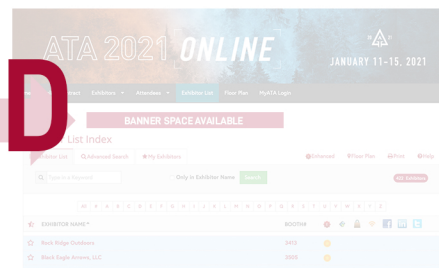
ATA 2021 ONLINE

JANUARY 11-15, 2021

D

Contact Exhibitors Attendees Exhibitor List Floor Plan MyATA Login

BANNER SPACE AVAILABLE

List Index

Exhibitor List Advanced Search My Exhibitors

Enhanced Floor Plan Print Help

Type in Keywords

Only in Exhibitor Name

Search

All Exhibitors

# A B C D E F G H I J K L M N O P Q R S T U V W X Y Z

EXHIBITOR NAME

BOOTH

Rock Ridge Outdoors

3415

Black Eagle Arrows, LLC

3005